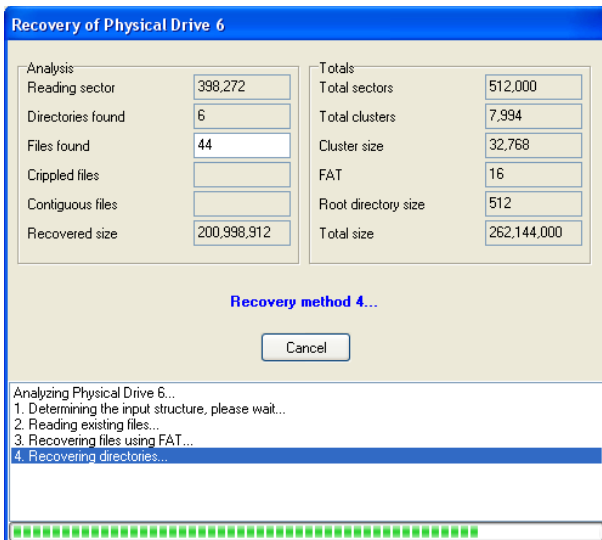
Recovery of Physical Drive 6

Analysis

| Reading sector | 398,272 |
|---|---|
| Directories found | 6 |
| Files found | 44 |
| Crippled files | |
| Contiguous files | |
| Recovered size | 200,998,912 |

Totals

| Total sectors | 512,000 |
|---|---|
| Total clusters | 7,994 |
| Cluster size | 32,768 |
| FAT | 16 |
| Root directory size | 512 |
| Total size | 262,144,000 |

Recovery method 4...

Cancel

Analyzing Physical Drive 6...
1. Determining the input structure, please wait...
2. Reading existing files...
3. Recovering files using FAT...
4. Recovering directories...